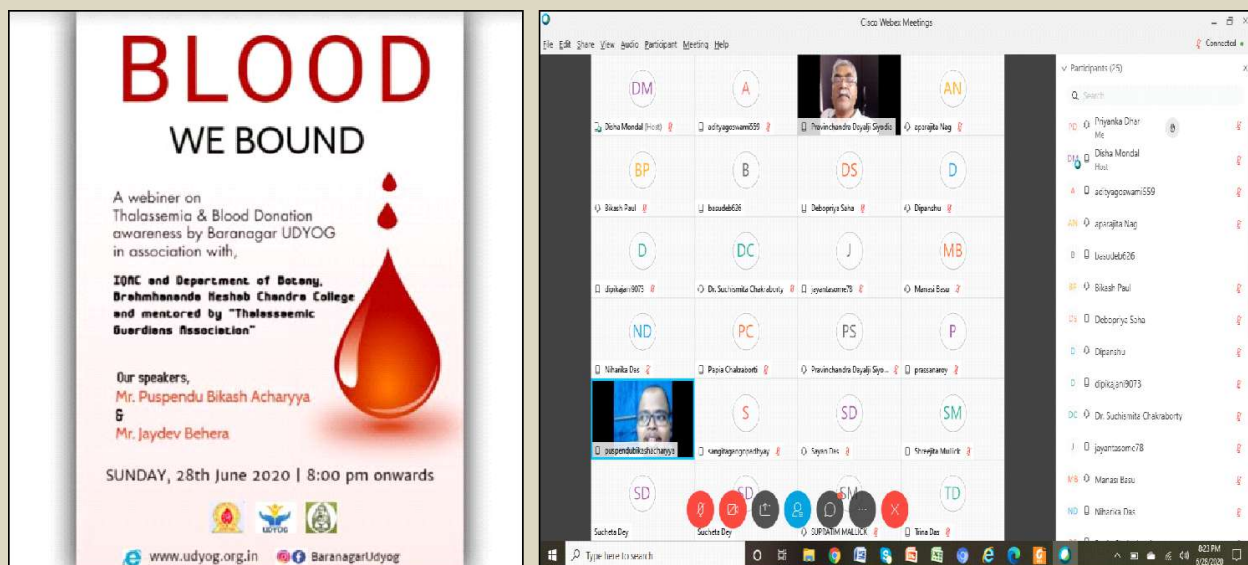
BLOOD
WE BOUND

A webiner on Thalassemia & Blood Donation awareness by Baranagar UDYOG in association with,

IQAC and Department of Botany, Brahmhananda Keshab Chandra College and mentored by "Thalassemic Guardians Association"

Our speakers,
Mr. Puspendu Bikash Acharyya
&
Mr. Jaydev Behera

SUNDAY, 28th June 2020 | 8:00 pm onwards

UDYOG

www.udyog.org.in BaranagarUdyog

Cisco Webex Meetings

File Edit Share View Audio Participant Meeting Help

Connected

DM Disha Mondal (Host)
A adityagoswami559
Pravinchandra Dayalji Siyodia
AN aparajita Nag
BP Bikash Paul
B basudeb626
DS Debopriya Saha
D Dipanshu
D dipikajain9073
DC Dr. Suchismita Chakraborty
J jayantasome78
MB Manasi Basu
ND Niharika Das
PC Papia Chakraborti
PS Pravinchandra Dayalji Siyo...
P prassanaroy
puspendubikashacharyya
S sangitagangopadhyay
SD Sayan Das
SM Shreejita Mallick
SD Sucheta Dey
SD Sucheta Dey
SM SUPDATIM MALLICK
TD Trina Das

Participants (25)
Search
PD Priyanka Dhar Me
DM Disha Mondal Host
A adityagoswami559
AN aparajita Nag
B basudeb626
BP Bikash Paul
DS Debopriya Saha
D Dipanshu
D dipikajain9073
DC Dr. Suchismita Chakraborty
J jayantasome78
MB Manasi Basu
ND Niharika Das

Type here to search
8:23 PM
6/28/2020